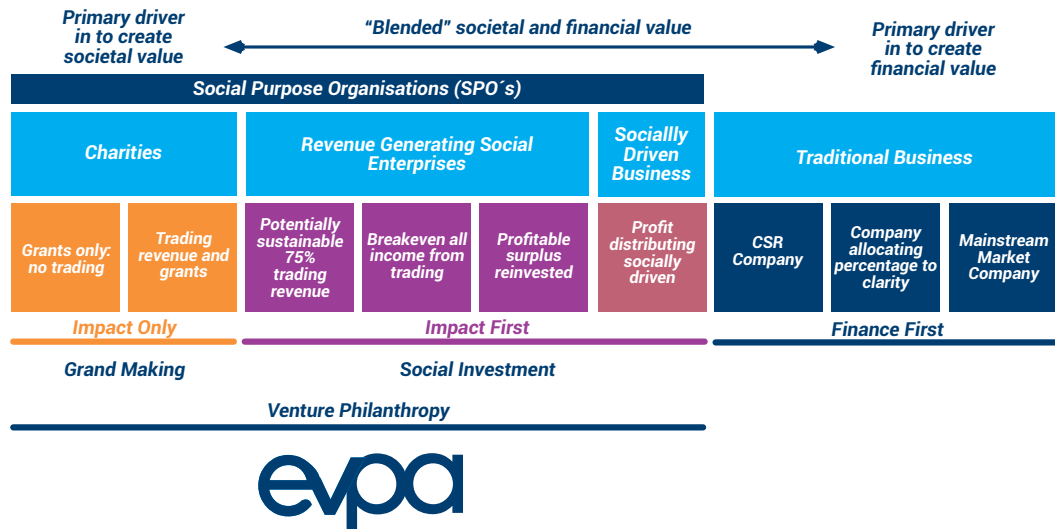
Primary driver in to create societal value

"Blended" societal and financial value

Primary driver in to create financial value

Social Purpose Organisations (SPO´s)

Charities

Revenue Generating Social Enterprises

Sociallly Driven Business

Traditional Business

Grants only: no trading

Trading revenue and grants

Potentially sustainable 75% trading revenue

Breakeven all income from trading

Profitable surplus reinvested

Profit distributing socially driven

CSR Company

Company allocating percentage to clarity

Mainstream Market Company

Impact Only

Impact First

Finance First

Grand Making

Social Investment

Venture Philanthropy

evpa